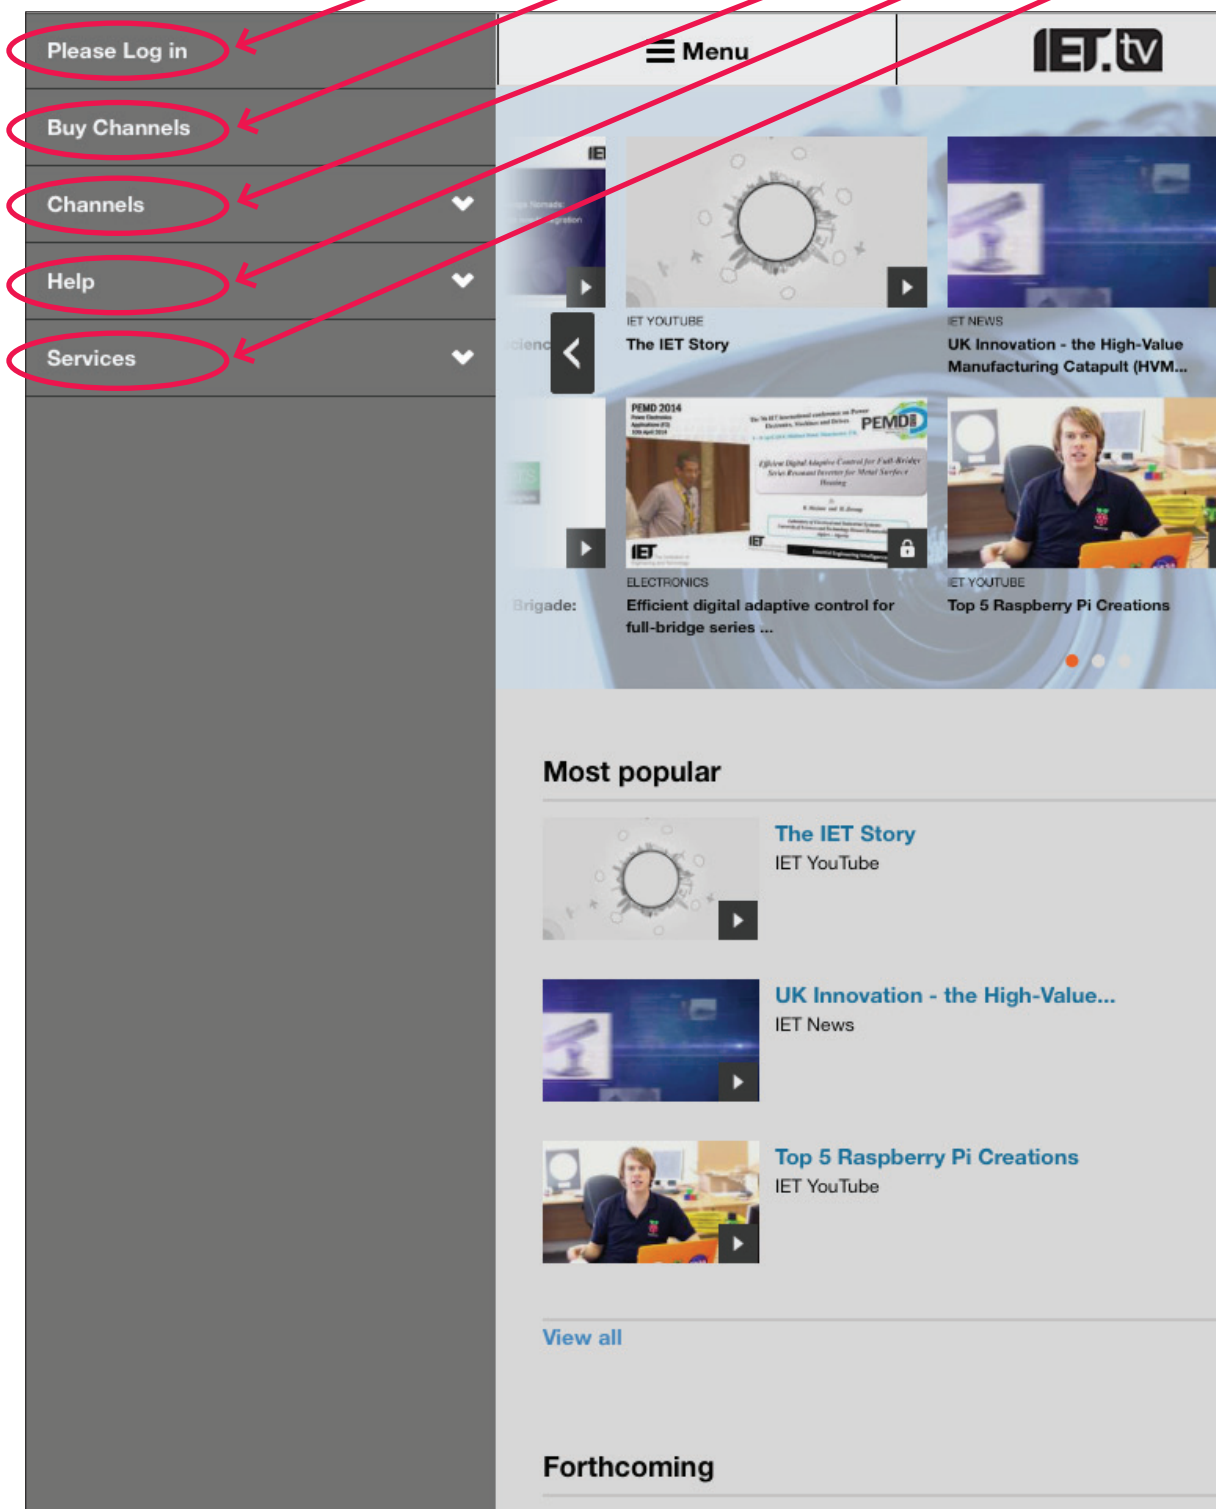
Please Log in

Buy Channels

Channels

Help

Services

Menu

IET.tv

IET YOUTUBE
The IET Story

IET NEWS
UK Innovation - the High-Value Manufacturing Catapult (HVM...

ELECTRONICS
Efficient digital adaptive control for full-bridge series ...

IET YOUTUBE
Top 5 Raspberry Pi Creations

Brigade:

Most popular

The IET Story
IET YouTube

UK Innovation - the High-Value...
IET News

Top 5 Raspberry Pi Creations
IET YouTube

View all

Forthcoming